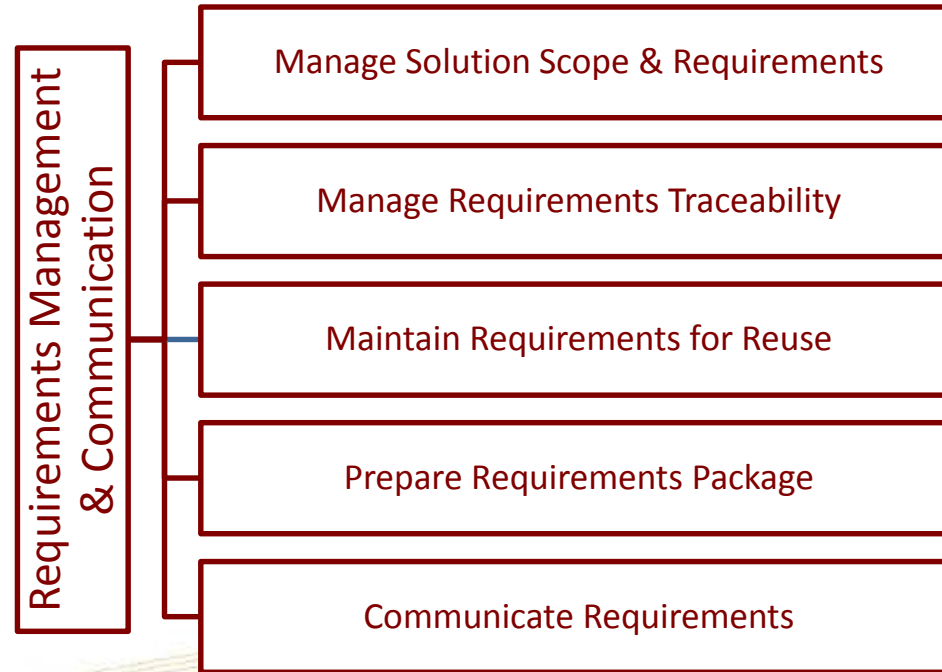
Requirements Management & Communication

Manage Solution Scope & Requirements

Manage Requirements Traceability

Maintain Requirements for Reuse

Prepare Requirements Package

Communicate Requirements